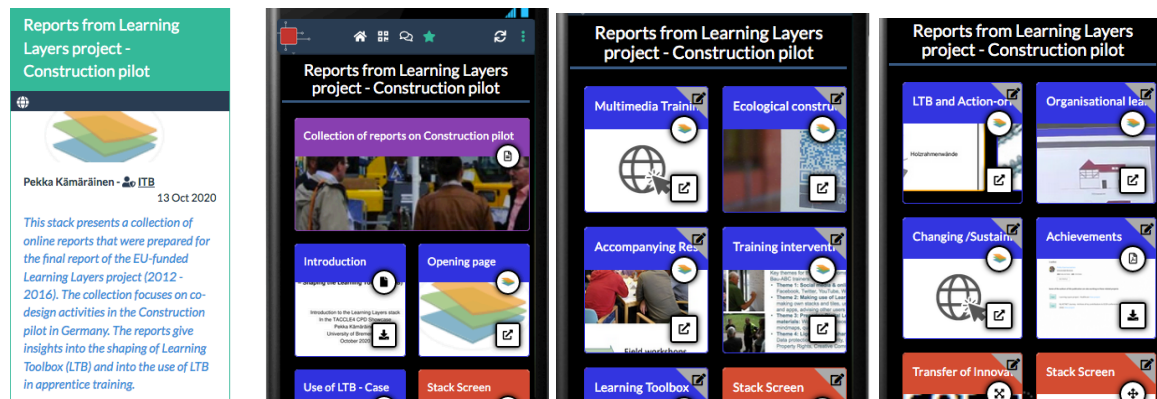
Reports from Learning Layers project - Construction pilot

Pekka Kämäräinen - ITB
13 Oct 2020

This stack presents a collection of online reports that were prepared for the final report of the EU-funded Learning Layers project (2012 - 2016). The collection focuses on co-design activities in the Construction pilot in Germany. The reports give insights into the shaping of Learning Toolbox (LTB) and into the use of LTB in apprentice training.

Reports from Learning Layers project - Construction pilot

Collection of reports on Construction pilot

Introduction

Introduction to the Learning Layers stack in the TACCLE4 CPD Showcase
Pekka Kämäräinen
University of Bremen
October 2020

Opening page

Use of LTB - Case

Stack Screen

Reports from Learning Layers project - Construction pilot

Multimedia Trainin

Ecological constru

Accompanying Res

Training interventi

Field workshops

Learning Toolbox

Stack Screen

Reports from Learning Layers project - Construction pilot

LTB and Action-ori

Holzrahmenwände

Organisational lea

Changing /Sustain

Achievements

Transfer of Innova

Stack Screen